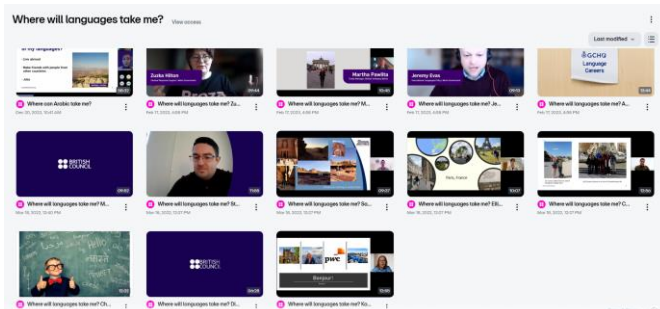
Where will languages take me? View access

Last modified

Where can Arabic take me?
Dec 20, 2022, 10:41 AM

Zuzka Nilson
Where will languages take me? Zu...
Feb 17, 2023, 4:06 PM

Martha Powlitz
Where will languages take me? M...
Feb 17, 2023, 4:06 PM

Jeremy Evas
Where will languages take me? Je...
Feb 17, 2023, 4:06 PM

GCHQ
Language Careers
Where will languages take me? A...
Feb 17, 2023, 4:06 PM

BRITISH COUNCIL
Where will languages take me? M...
Mar 16, 2023, 10:40 PM

Where will languages take me? St...
Mar 16, 2023, 10:27 PM

Where will languages take me? So...
Mar 16, 2023, 10:27 PM

Paris, France
Where will languages take me? Elli...
Mar 16, 2023, 10:27 PM

Where will languages take me? C...
Mar 16, 2023, 10:27 PM

Where will languages take me? Ch...

BRITISH COUNCIL
Where will languages take me? Di...

pwc
Bonjour
Where will languages take me? Ko...